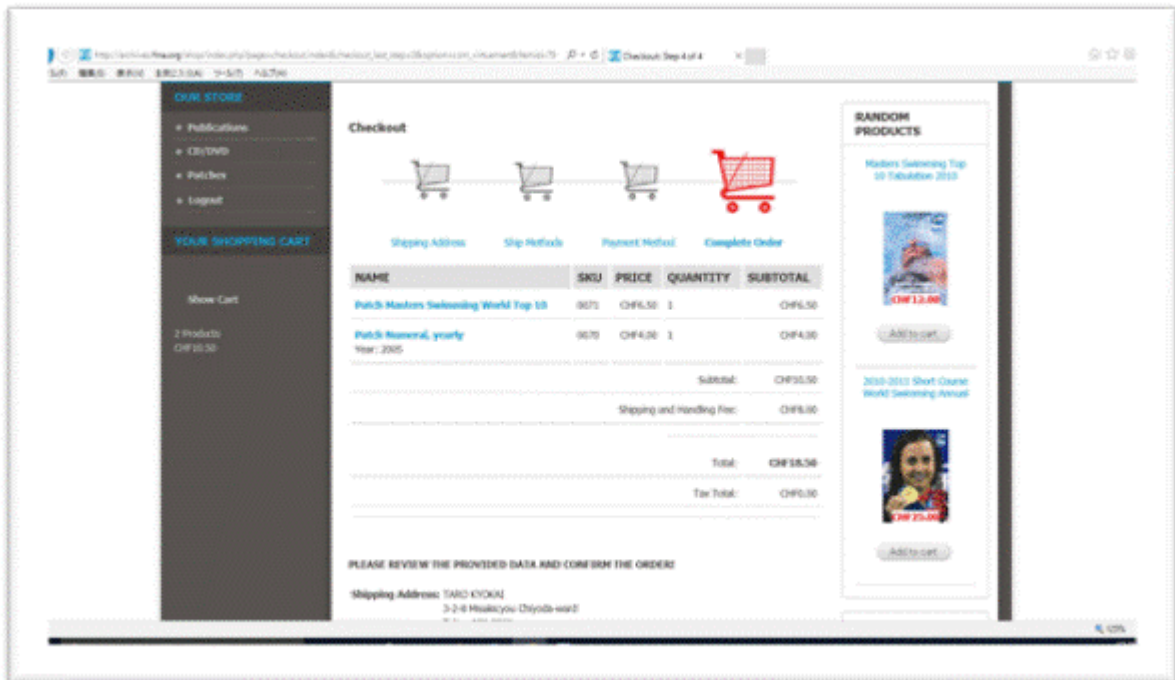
http://archives.fina.org/shop/index.php?page=checkout.index&checkout_last_step=1&option=com_virtuemart&Itemid=73
Checkout: Step 4 of 4

OUR STORE
» Publications
» CD/DVD
» Patches
» Logout

YOUR SHOPPING CART

Show Cart

2 Products
CHF10.50

Checkout

Shipping Address
Ship Methods
Payment Method
Complete Order

| NAME | SKU | PRICE | QUANTITY | SUBTOTAL |
|---|---|---|---|---|
| Patch Masters Swimming World Top 10 | 0071 | CHF6.50 | 1 | CHF6.50 |
| Patch Numeral, yearly Year: 2005 | 0070 | CHF4.00 | 1 | CHF4.00 |

Subtotal: CHF10.50

Shipping and Handling Fee: CHF8.00

Total: CHF18.50

Tax Total: CHF0.00

PLEASE REVIEW THE PROVIDED DATA AND CONFIRM THE ORDER!

Shipping Address: TARO KYOKAI
3-2-8 Misakicyou Chiyoda-ward
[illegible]

RANDOM PRODUCTS

Masters Swimming Top 10 Tabulation 2010

CHF12.00

Add to cart

2010-2011 Short Course World Swimming Annual

CHF25.00

Add to cart

125%